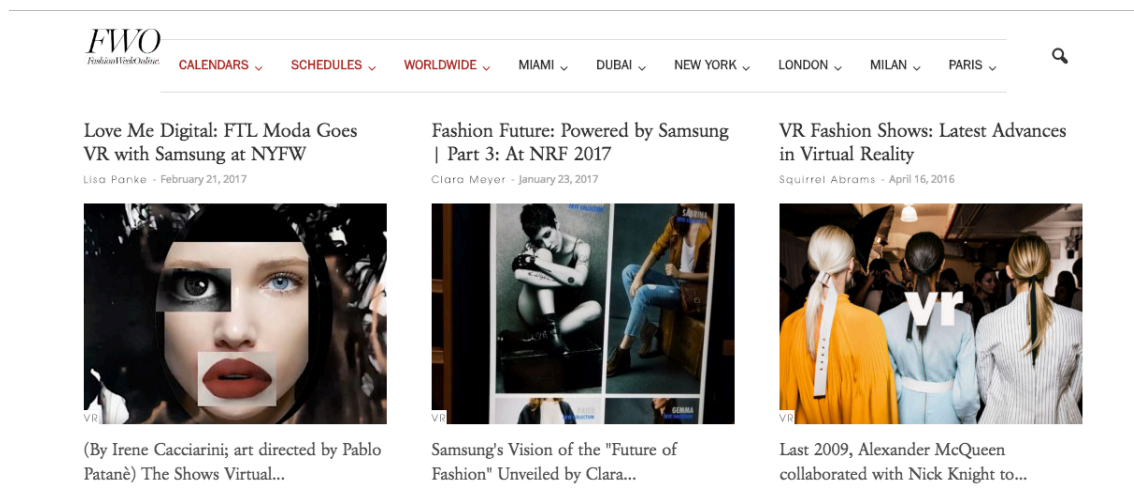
FWO
FashionWeekOnline

CALENDARS SCHEDULES WORLDWIDE MIAMI DUBAI NEW YORK LONDON MILAN PARIS

Love Me Digital: FTL Moda Goes VR with Samsung at NYFW
Lisa Panke - February 21, 2017

VR

(By Irene Cacciarini; art directed by Pablo Patanè) The Shows Virtual...

Fashion Future: Powered by Samsung | Part 3: At NRF 2017
Clara Meyer - January 23, 2017

VR

Samsung's Vision of the "Future of Fashion" Unveiled by Clara...

VR Fashion Shows: Latest Advances in Virtual Reality
Squirrel Abrams - April 16, 2016

vr

VR

Last 2009, Alexander McQueen collaborated with Nick Knight to...